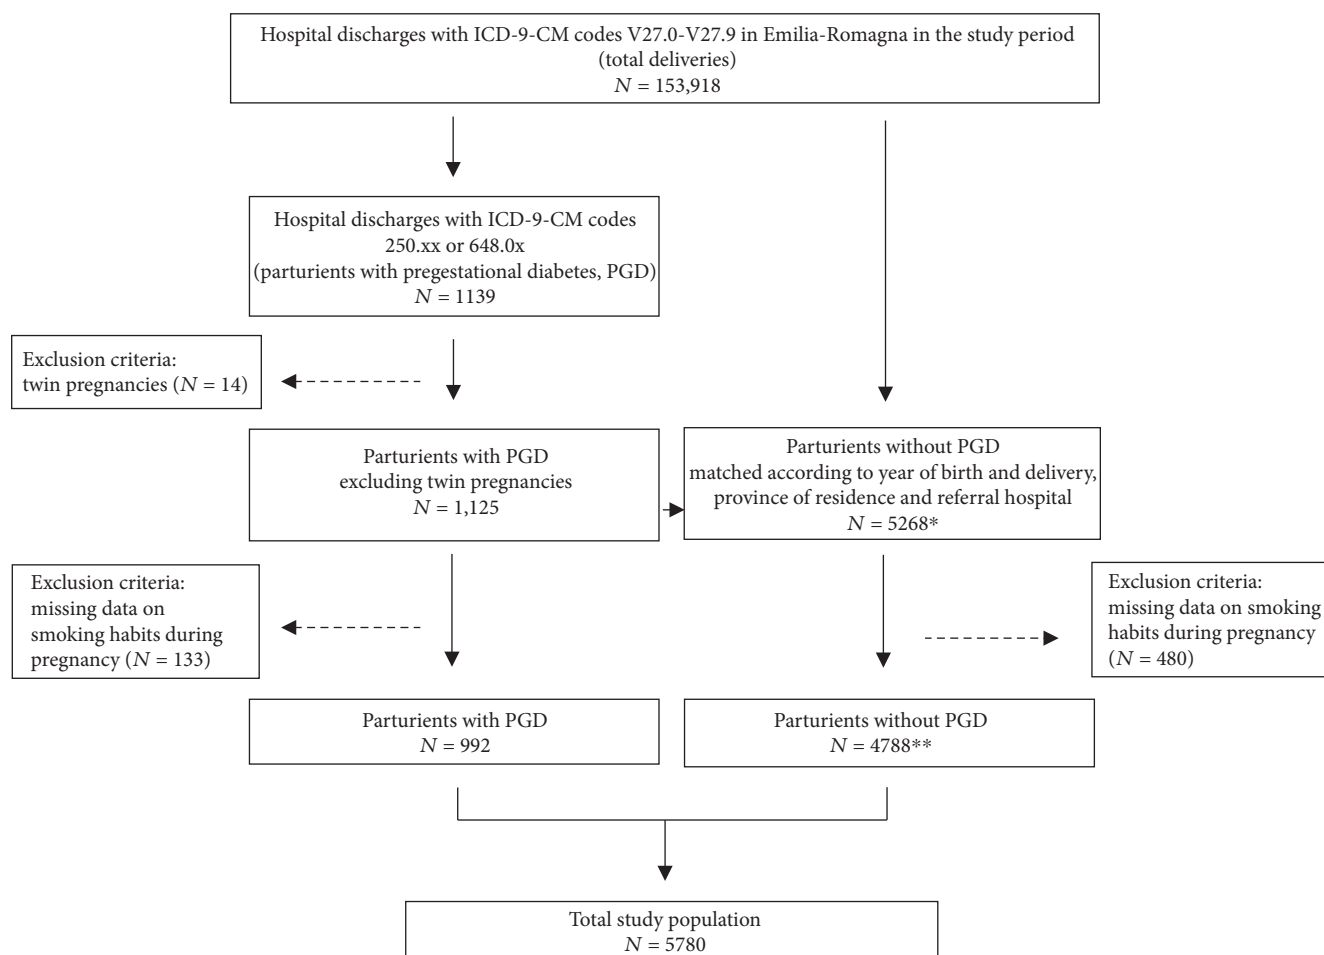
Hospital discharges with ICD-9-CM codes V27.0-V27.9 in Emilia-Romagna in the study period (total deliveries)
$N = 153,918$

Hospital discharges with ICD-9-CM codes 250.xx or 648.0x (parturients with pregestational diabetes, PGD)
$N = 1139$

Exclusion criteria: twin pregnancies ($N = 14$)

Parturients with PGD excluding twin pregnancies
$N = 1,125$

Parturients without PGD matched according to year of birth and delivery, province of residence and referral hospital
$N = 5268$*

Exclusion criteria: missing data on smoking habits during pregnancy ($N = 133$)

Exclusion criteria: missing data on smoking habits during pregnancy ($N = 480$)

Parturients with PGD
$N = 992$

Parturients without PGD
$N = 4788$**

Total study population
$N = 5780$